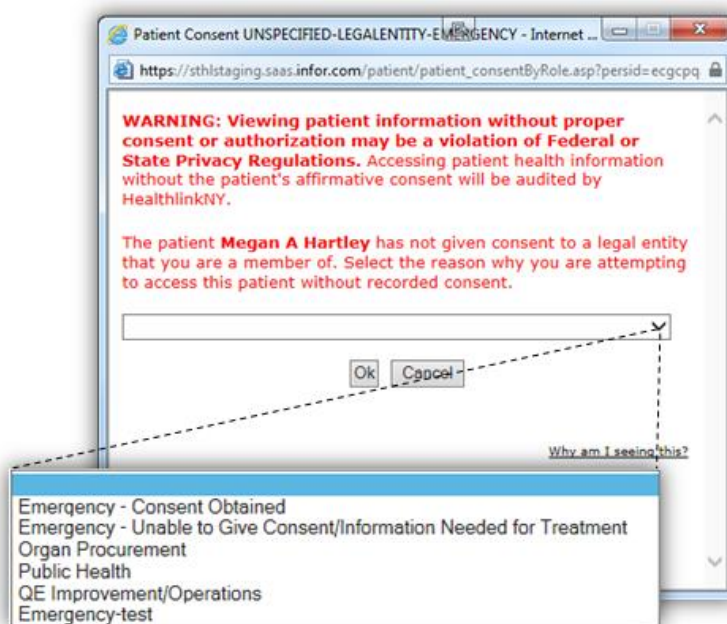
Patient Consent UNSPECIFIED-LEGALENTITY-EMERGENCY - Internet ...

https://sthlstaging.saas.infor.com/patient/patient_consentByRole.asp?persid=ecgcpq

WARNING: Viewing patient information without proper consent or authorization may be a violation of Federal or State Privacy Regulations. Accessing patient health information without the patient's affirmative consent will be audited by HealthlinkNY.

The patient Megan A Hartley has not given consent to a legal entity that you are a member of. Select the reason why you are attempting to access this patient without recorded consent.

Ok Cancel

Why am I seeing this?

Emergency - Consent Obtained
Emergency - Unable to Give Consent/Information Needed for Treatment
Organ Procurement
Public Health
QE Improvement/Operations
Emergency-test